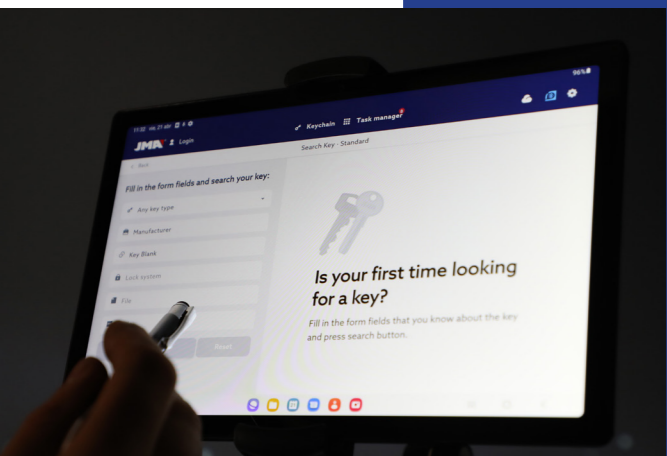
11:32 sa. 21 abr.

96%

JMA Login

Keychain Task manager

Search Key - Standard

< Back

Fill in the form fields and search your key:

Any key type

Manufacturer

Key Blank

Lock system

File

Reset

Is your first time looking for a key?

Fill in the form fields that you know about the key and press search button.